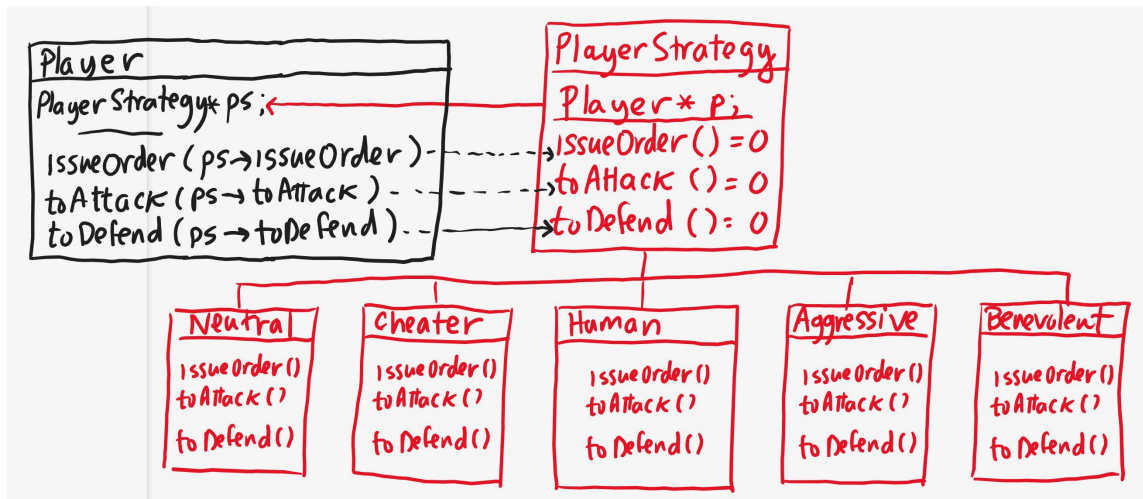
Player

PlayerStrategy* ps;

IssueOrder (ps→issueOrder)

toAttack (ps→toAttack)

toDefend (ps→toDefend)

PlayerStrategy

Player* p;

issueOrder() = 0

toAttack () = 0

toDefend () = 0

Neutral

IssueOrder()

toAttack ()

toDefend()

Cheater

IssueOrder()

toAttack ()

toDefend()

Human

IssueOrder()

toAttack ()

toDefend()

Aggressive

IssueOrder()

toAttack ()

toDefend()

Benevolent

IssueOrder()

toAttack ()

toDefend()